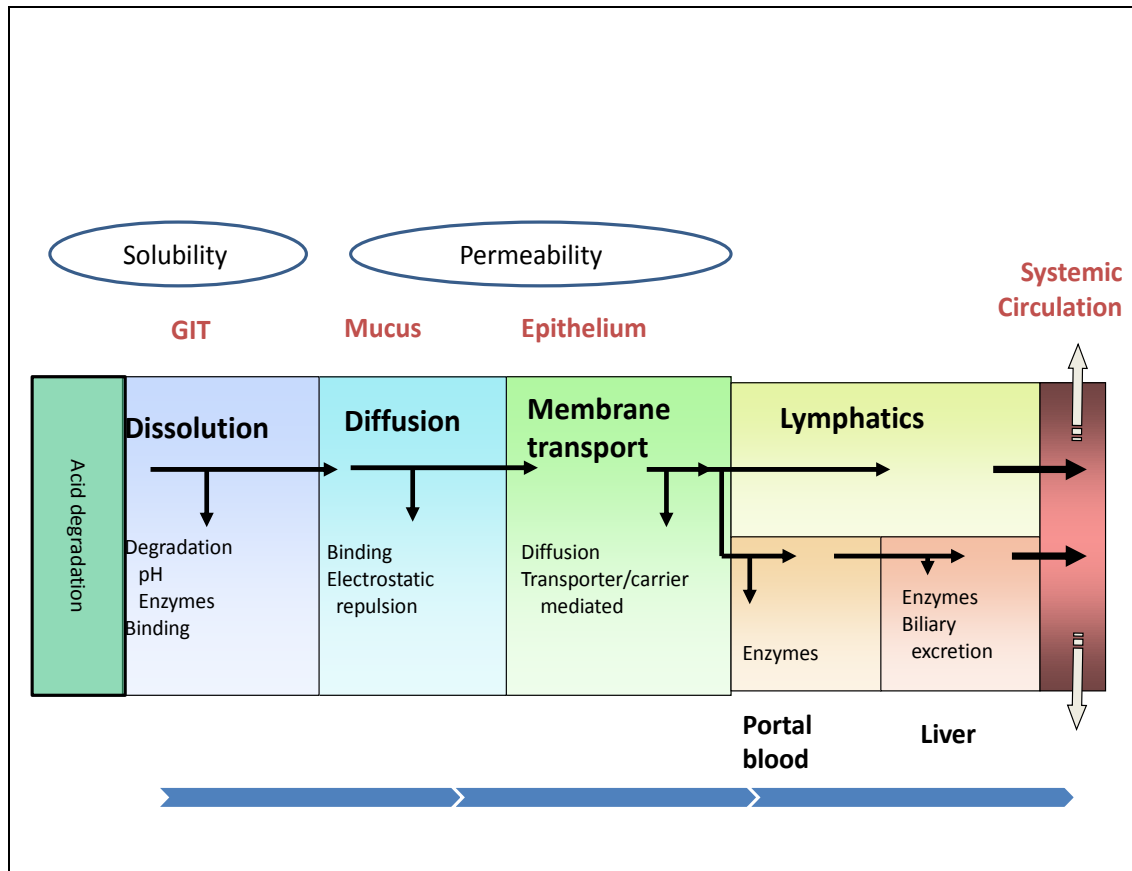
Solubility

Permeability

Systemic Circulation

GIT

Mucus

Epithelium

Acid degradation

Dissolution

Degradation
pH
Enzymes
Binding

Diffusion

Binding
Electrostatic repulsion

Membrane transport

Diffusion
Transporter/carrier mediated

Lymphatics

Enzymes

Enzymes
Biliary excretion

Portal blood

Liver